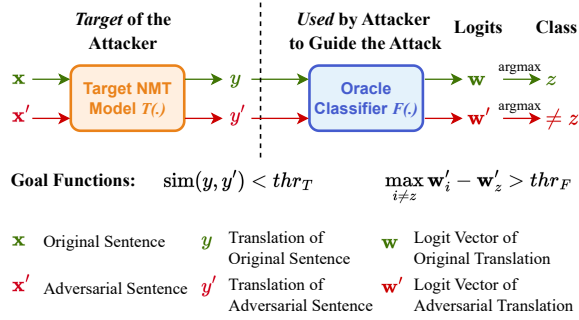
*Target* of the Attacker

*Used* by Attacker to Guide the Attack

Logits

Class

$\mathbf{x}$

$\mathbf{x}'$

Target NMT Model $T(.)$

$y$

$y'$

Oracle Classifier $F(.)$

$\mathbf{w}$

$\mathbf{w}'$

argmax

$z$

argmax

$\neq z$

**Goal Functions:** $\text{sim}(y, y') < thr_T$ $\max_{i \neq z} \mathbf{w}'_i - \mathbf{w}'_z > thr_F$

$\mathbf{x}$ Original Sentence

$y$ Translation of Original Sentence

$\mathbf{w}$ Logit Vector of Original Translation

$\mathbf{x}'$ Adversarial Sentence

$y'$ Translation of Adversarial Sentence

$\mathbf{w}'$ Logit Vector of Adversarial Translation